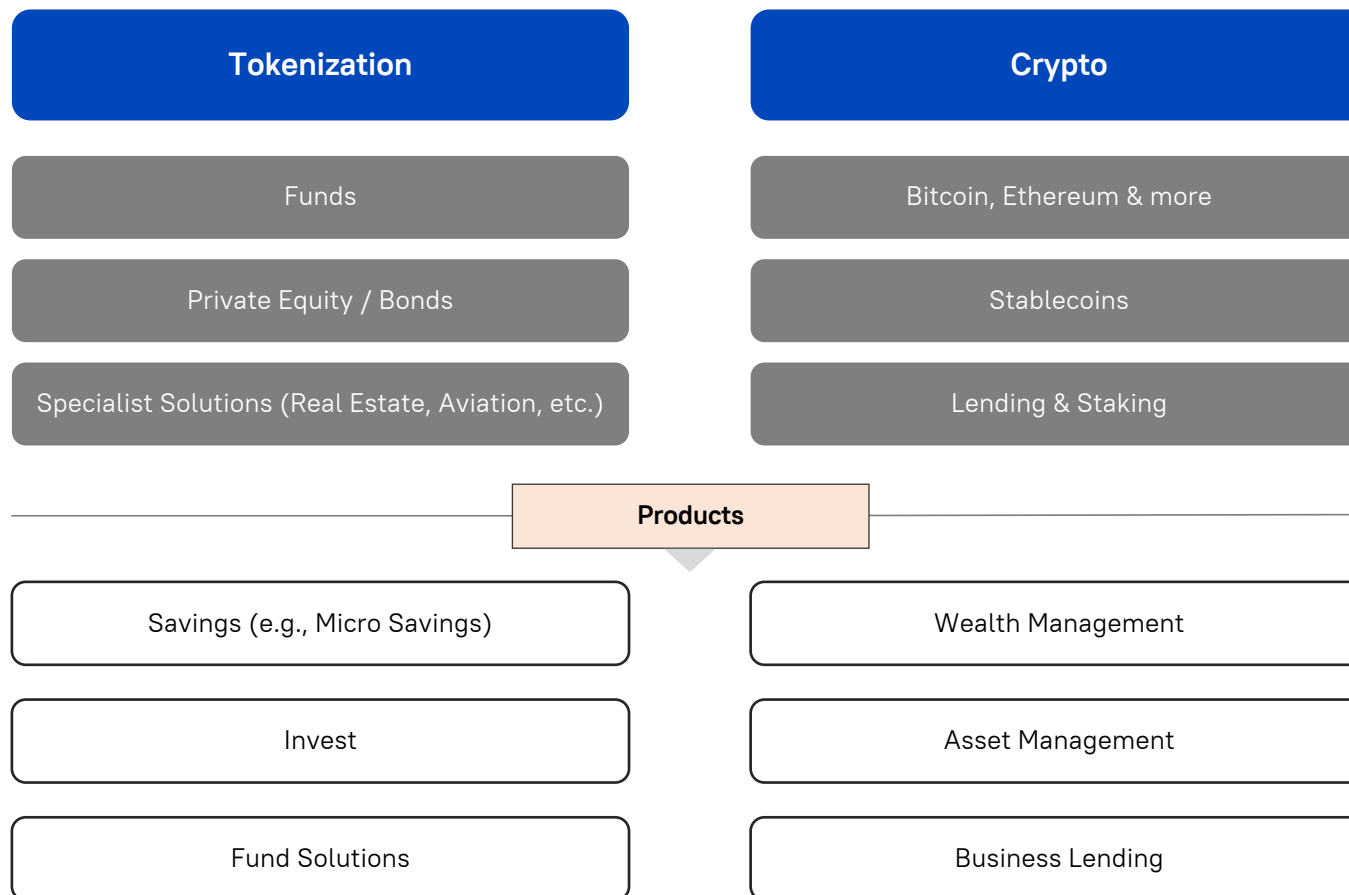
Tokenization

Crypto

Funds

Bitcoin, Ethereum & more

Private Equity / Bonds

Stablecoins

Specialist Solutions (Real Estate, Aviation, etc.)

Lending & Staking

Products

Savings (e.g., Micro Savings)

Wealth Management

Invest

Asset Management

Fund Solutions

Business Lending